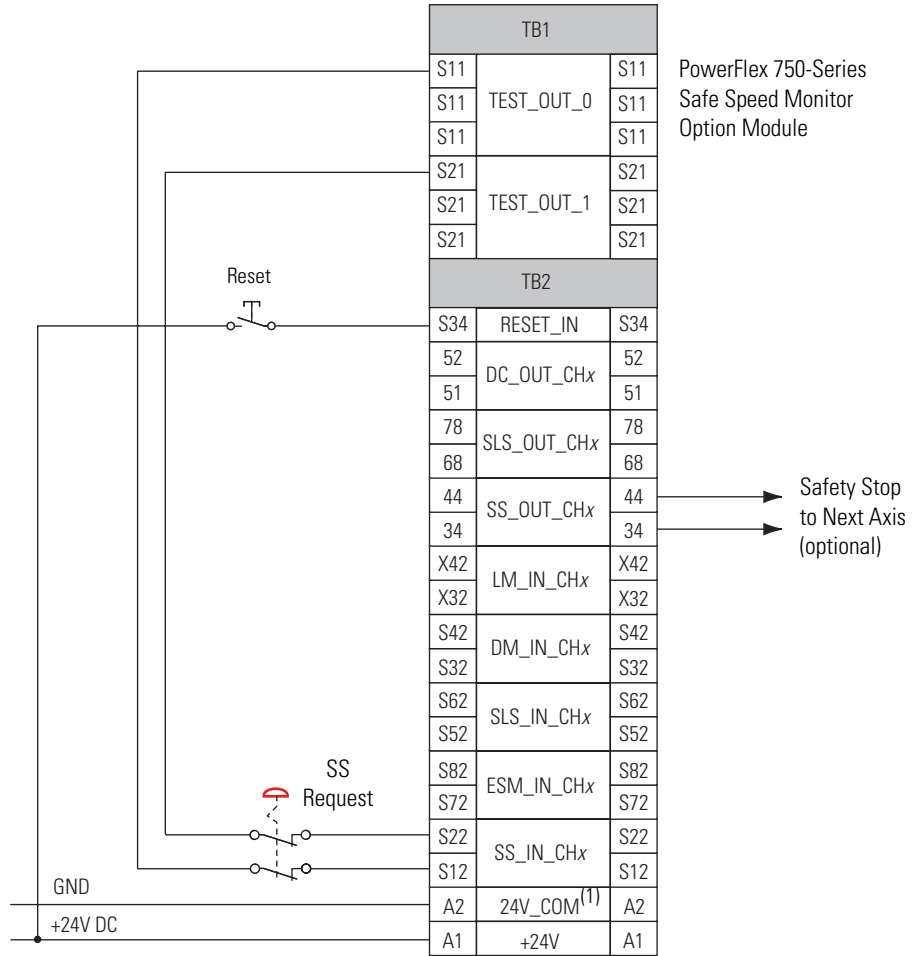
PowerFlex 750-Series Safe Speed Monitor Option Module

| TB1 | | |
|---|---|---|
| S11 | TEST_OUT_0 | S11 |
| S11 | | S11 |
| S11 | | S11 |
| S21 | TEST_OUT_1 | S21 |
| S21 | | S21 |
| S21 | | S21 |

| TB2 | | |
|---|---|---|
| S34 | RESET_IN | S34 |
| 52 | DC_OUT_CH*x* | 52 |
| 51 | | 51 |
| 78 | SLS_OUT_CH*x* | 78 |
| 68 | | 68 |
| 44 | SS_OUT_CH*x* | 44 |
| 34 | | 34 |
| X42 | LM_IN_CH*x* | X42 |
| X32 | | X32 |
| S42 | DM_IN_CH*x* | S42 |
| S32 | | S32 |
| S62 | SLS_IN_CH*x* | S62 |
| S52 | | S52 |
| S82 | ESM_IN_CH*x* | S82 |
| S72 | | S72 |
| S22 | SS_IN_CH*x* | S22 |
| S12 | | S12 |
| A2 | 24V_COM$^{(1)}$ | A2 |
| A1 | +24V | A1 |

Reset

SS Request

GND

+24V DC

Safety Stop to Next Axis (optional)